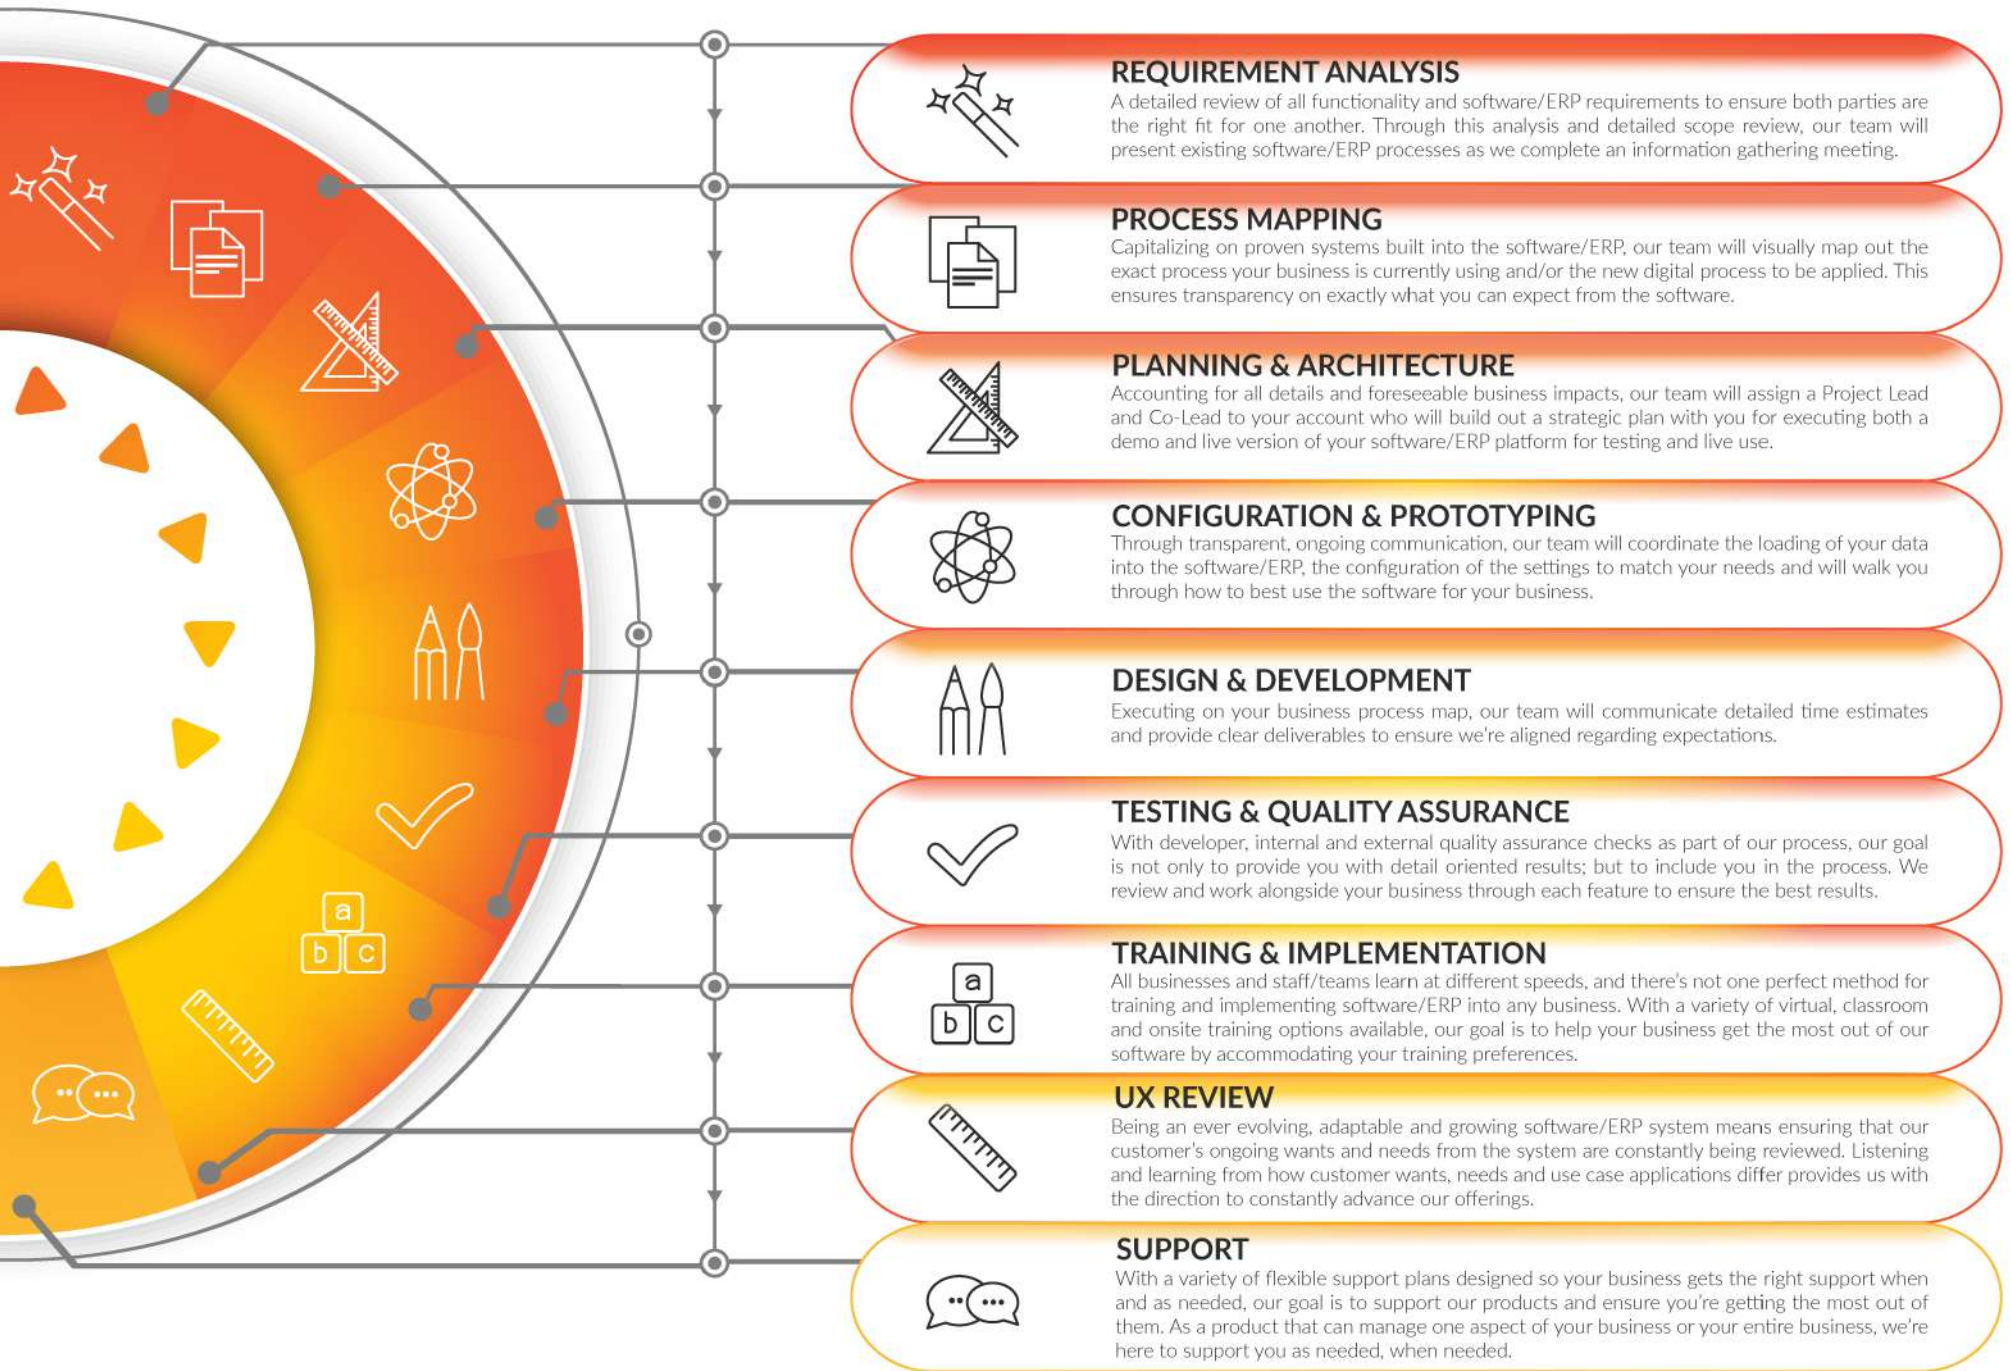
a
b c

REQUIREMENT ANALYSIS
A detailed review of all functionality and software/ERP requirements to ensure both parties are the right fit for one another. Through this analysis and detailed scope review, our team will present existing software/ERP processes as we complete an information gathering meeting.

PROCESS MAPPING
Capitalizing on proven systems built into the software/ERP, our team will visually map out the exact process your business is currently using and/or the new digital process to be applied. This ensures transparency on exactly what you can expect from the software.

PLANNING & ARCHITECTURE
Accounting for all details and foreseeable business impacts, our team will assign a Project Lead and Co-Lead to your account who will build out a strategic plan with you for executing both a demo and live version of your software/ERP platform for testing and live use.

CONFIGURATION & PROTOTYPING
Through transparent, ongoing communication, our team will coordinate the loading of your data into the software/ERP, the configuration of the settings to match your needs and will walk you through how to best use the software for your business.

DESIGN & DEVELOPMENT
Executing on your business process map, our team will communicate detailed time estimates and provide clear deliverables to ensure we're aligned regarding expectations.

TESTING & QUALITY ASSURANCE
With developer, internal and external quality assurance checks as part of our process, our goal is not only to provide you with detail oriented results; but to include you in the process. We review and work alongside your business through each feature to ensure the best results.

TRAINING & IMPLEMENTATION
a
b c
All businesses and staff/teams learn at different speeds, and there's not one perfect method for training and implementing software/ERP into any business. With a variety of virtual, classroom and onsite training options available, our goal is to help your business get the most out of our software by accommodating your training preferences.

UX REVIEW
Being an ever evolving, adaptable and growing software/ERP system means ensuring that our customer's ongoing wants and needs from the system are constantly being reviewed. Listening and learning from how customer wants, needs and use case applications differ provides us with the direction to constantly advance our offerings.

SUPPORT
With a variety of flexible support plans designed so your business gets the right support when and as needed, our goal is to support our products and ensure you're getting the most out of them. As a product that can manage one aspect of your business or your entire business, we're here to support you as needed, when needed.